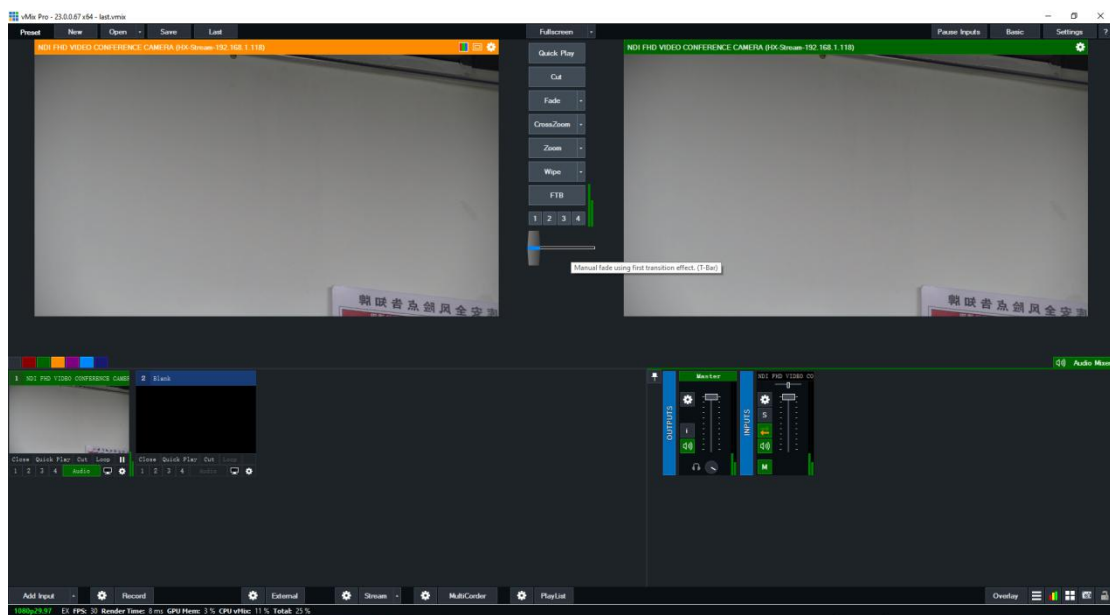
vMix Pro - 23.0.0.67 x64 - last.vmix

Preset New Open Save Last

Fullscreen

Pause Inputs Basic Settings

NDI FHD VIDEO CONFERENCE CAMERA (HX-Stream-192.168.1.118)

NDI FHD VIDEO CONFERENCE CAMERA (HX-Stream-192.168.1.118)

Quick Play

Cut

Fade

CrossZoom

Zoom

Wipe

FTB

1 2 3 4

Manual fade using first transition effect. (T-Bar)

Audio Mixer

1 NDI FHD VIDEO CONFERENCE CAMERA

2 Blank

Close Quick Play Cut Loop

1 2 3 4 Audio

Close Quick Play Cut Loop

1 2 3 4 Audio

OUTPUTS

Master

INPUTS

NDI FHD VIDEO CO

S

M

Add Input Record External Stream MultiCorder PlayList

Overlay

1080p29.97 EX FPS: 30 Render Time: 8 ms GPU Mem: 3 % CPU vMix: 11 % Total: 25 %